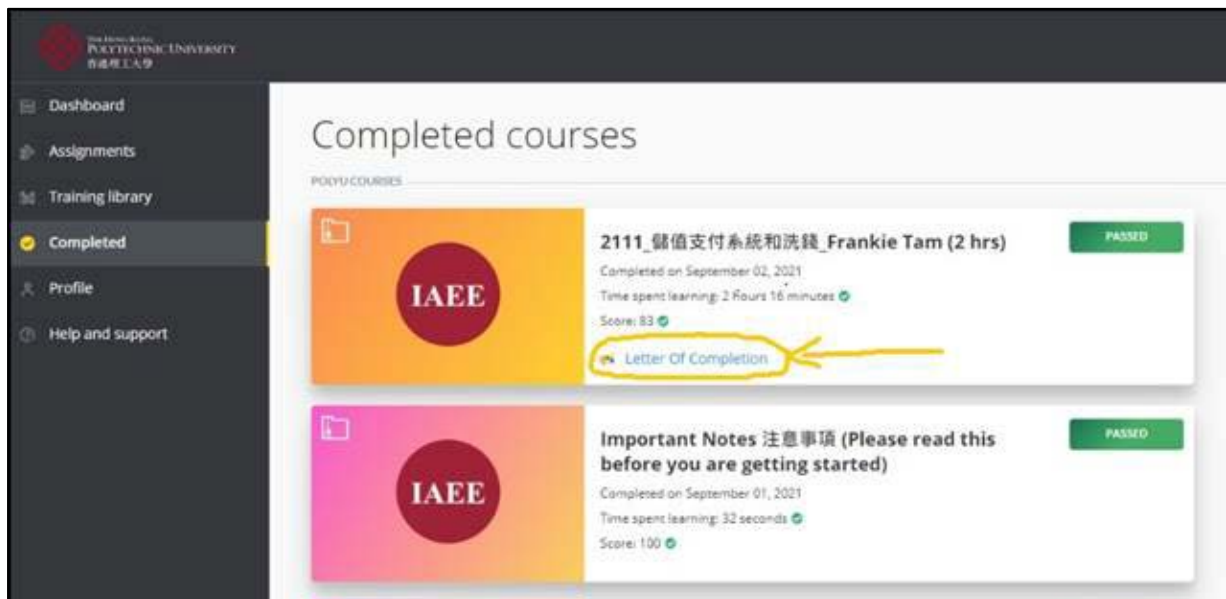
THE HONG KONG POLYTECHNIC UNIVERSITY 香港理工大學

Dashboard
Assignments
Training library
Completed
Profile
Help and support

Completed courses

POLYU COURSES

IAEE

2111_儲值支付系統和洗錢_Frankie Tam (2 hrs)

PASSED

Completed on September 02, 2021

Time spent learning: 2 hours 16 minutes

Score: 83

Letter Of Completion

IAEE

Important Notes 注意事項 (Please read this before you are getting started)

PASSED

Completed on September 01, 2021

Time spent learning: 32 seconds

Score: 100